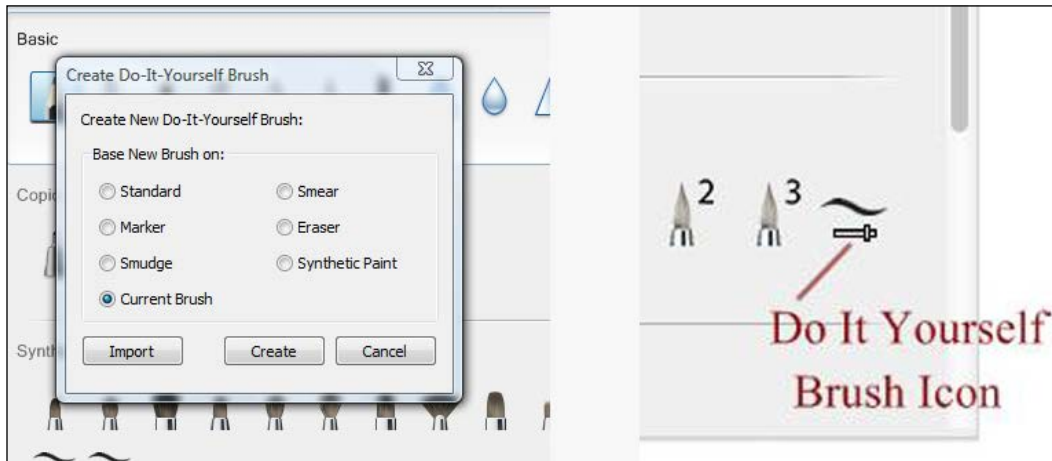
Basic

Create Do-It-Yourself Brush

Create New Do-It-Yourself Brush:

Base New Brush on:

Standard
Smear
Marker
Eraser
Smudge
Synthetic Paint
Current Brush

Import
Create
Cancel

Copi

Synth

2
3

Do It Yourself Brush Icon